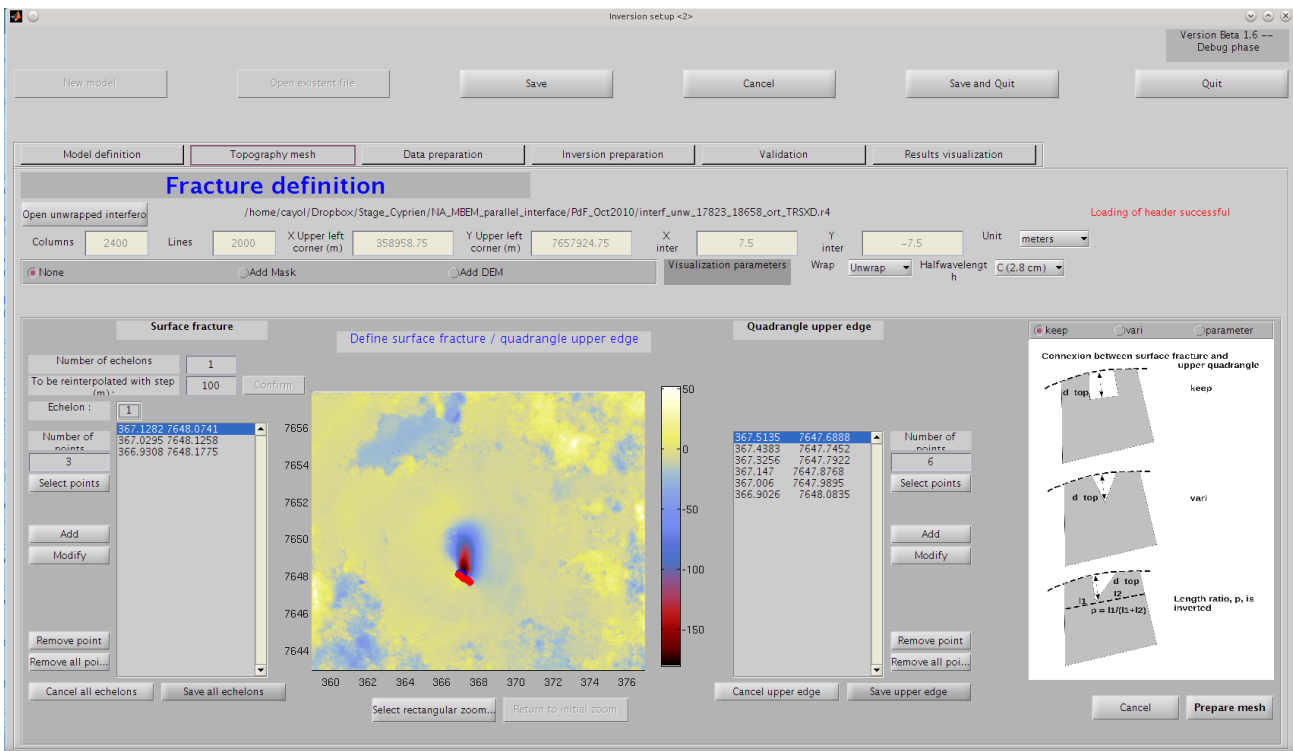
Inversion setup <2>

Version Beta 1.6 -- Debug phase

New model
Open existent file
Save
Cancel
Save and Quit
Quit

Model definition
Topography mesh
Data preparation
Inversion preparation
Validation
Results visualization

Fracture definition

Open unwrapped interfero
/home/cayol/Dropbox/Stage_Cyprien/NA_MBEM_parallel_interface/PdF_Oct2010/interf_unw_17823_18658_ort_TRSXD.r4
Loading of header successful

Columns 2400
Lines 2000
X Upper left corner (m) 358958.75
Y Upper left corner (m) 7657924.75
X inter 7.5
Y inter -7.5
Unit meters

None
Add Mask
Add DEM
Visualization parameters
Wrap Unwrap
Halfwavelength C (2.8 cm)

Surface fracture
Define surface fracture / quadrangle upper edge
Quadrangle upper edge

Number of echelons 1
To be reinterpolated with step (m) : 100
Confirm
Echelon : 1
Number of points 3
Select points
367.1282 7648.0741
367.0295 7648.1258
366.9308 7648.1775
Add
Modify
Remove point
Remove all poi...
Cancel all echelons
Save all echelons

7656
7654
7652
7650
7648
7646
7644
360
362
364
366
368
370
372
374
376
50
0
-50
-100
-150

Select rectangular zoom...
Return to initial zoom

367.5135 7647.6888
367.4383 7647.7452
367.3256 7647.7922
367.147 7647.8768
367.006 7647.9895
366.9026 7648.0835
Number of points 6
Select points
Add
Modify
Remove point
Remove all poi...
Cancel upper edge
Save upper edge

keep
vari
parameter
Connexion between surface fracture and upper quadrangle
d top
keep
d top
vari
d top
l1
l2
p = l1/(l1+l2)
Length ratio, p, is inverted

Cancel
Prepare mesh